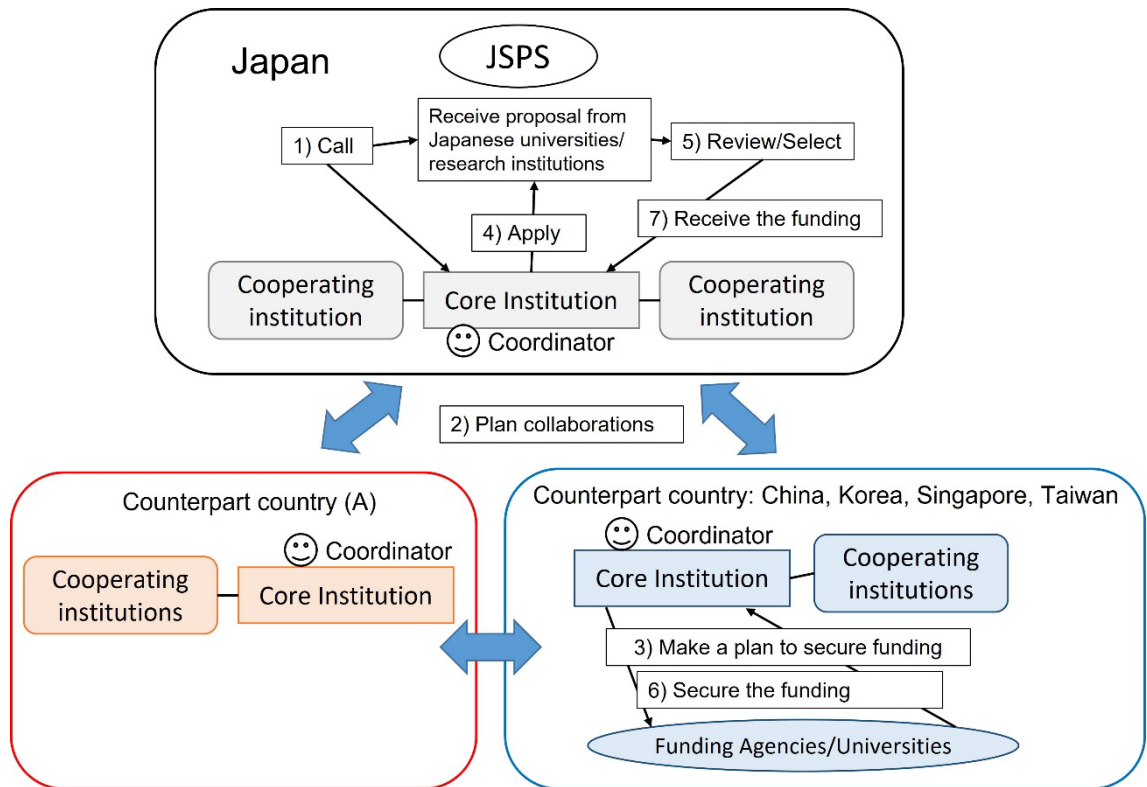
Japan

JSPS

1) Call

Receive proposal from Japanese universities/ research institutions

5) Review/Select

7) Receive the funding

4) Apply

Cooperating institution

Core Institution

Cooperating institution

☺ Coordinator

2) Plan collaborations

Counterpart country (A)

☺ Coordinator

Cooperating institutions

Core Institution

Counterpart country: China, Korea, Singapore, Taiwan

☺ Coordinator

Core Institution

Cooperating institutions

3) Make a plan to secure funding

6) Secure the funding

Funding Agencies/Universities